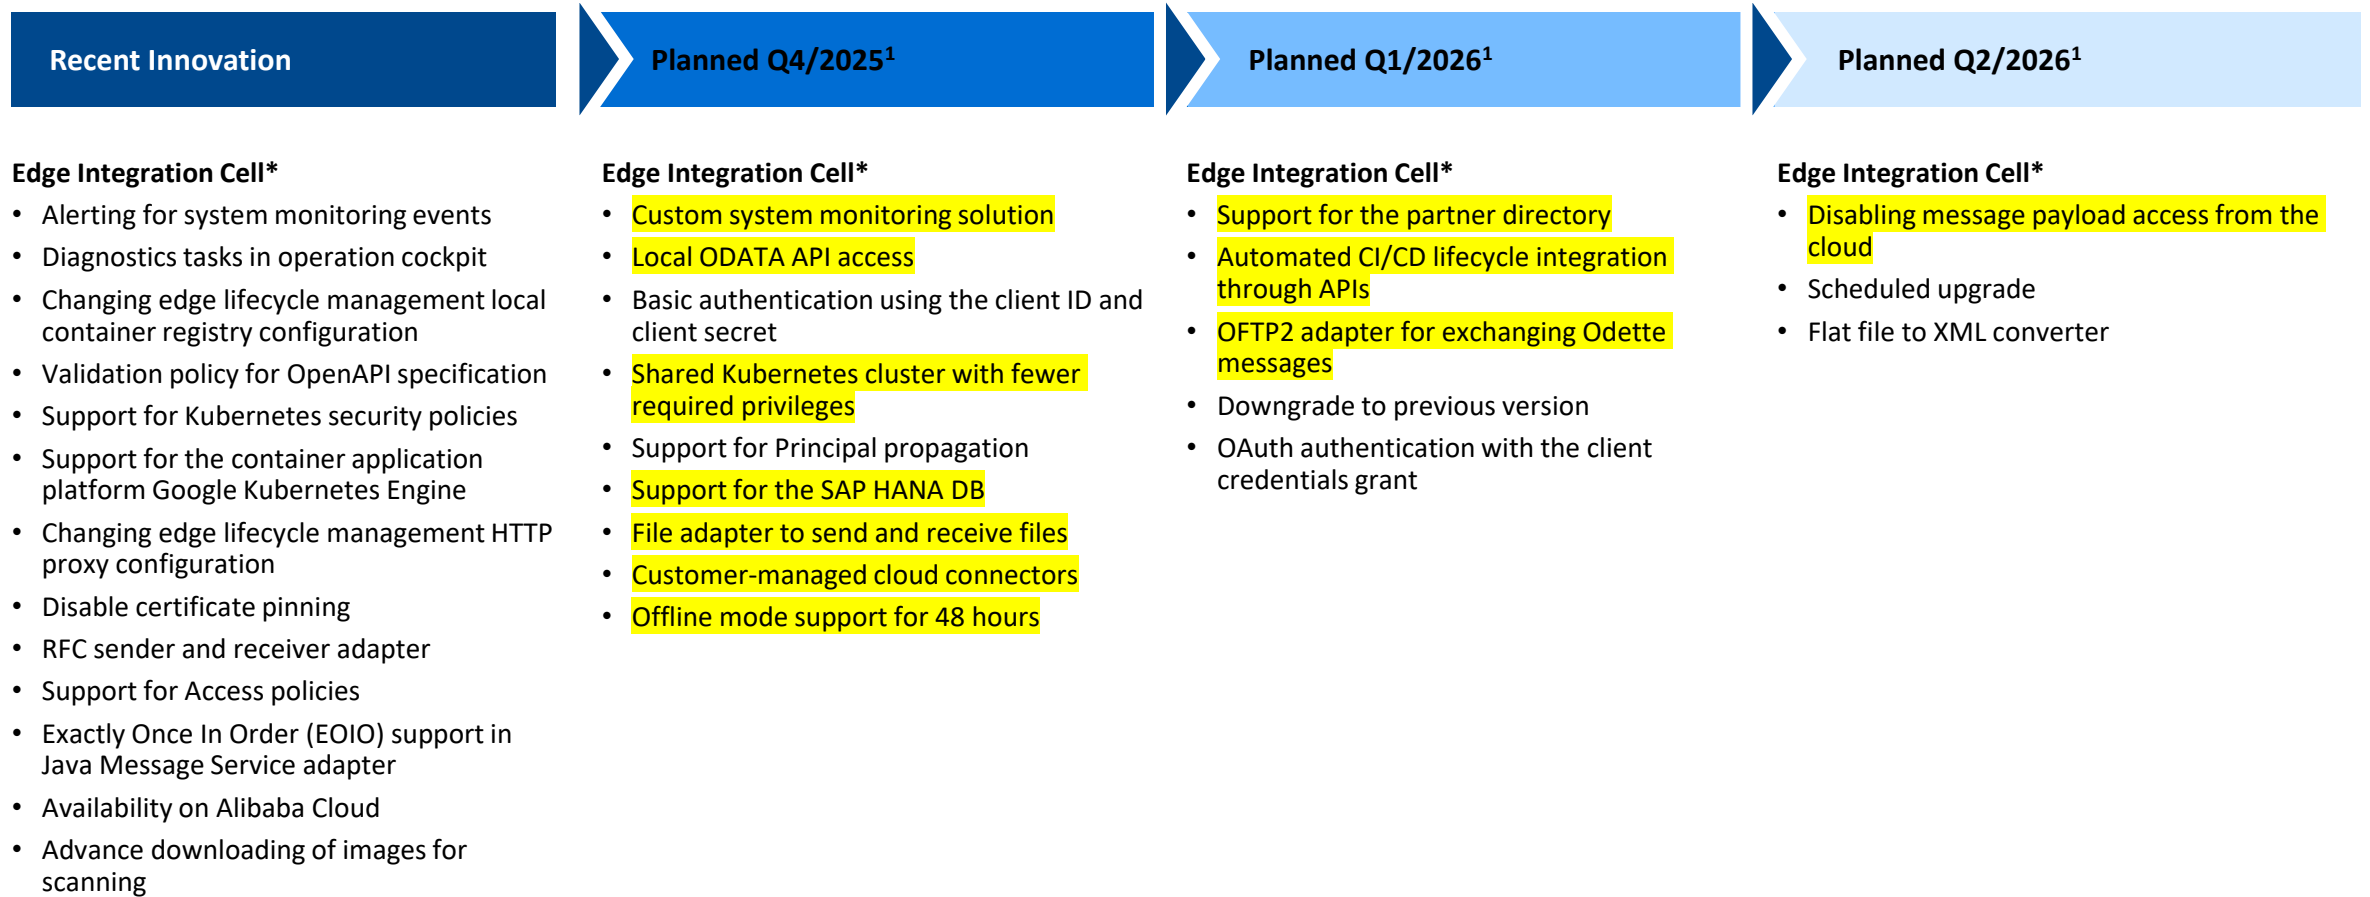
Recent Innovation

Edge Integration Cell*

- Alerting for system monitoring events
- Diagnostics tasks in operation cockpit
- Changing edge lifecycle management local container registry configuration
- Validation policy for OpenAPI specification
- Support for Kubernetes security policies
- Support for the container application platform Google Kubernetes Engine
- Changing edge lifecycle management HTTP proxy configuration
- Disable certificate pinning
- RFC sender and receiver adapter
- Support for Access policies
- Exactly Once In Order (EOIO) support in Java Message Service adapter
- Availability on Alibaba Cloud
- Advance downloading of images for scanning

Planned Q4/2025$^1$

Edge Integration Cell*

- Custom system monitoring solution
- Local ODATA API access
- Basic authentication using the client ID and client secret
- Shared Kubernetes cluster with fewer required privileges
- Support for Principal propagation
- Support for the SAP HANA DB
- File adapter to send and receive files
- Customer-managed cloud connectors
- Offline mode support for 48 hours

Planned Q1/2026$^1$

Edge Integration Cell*

- Support for the partner directory
- Automated CI/CD lifecycle integration through APIs
- OFTP2 adapter for exchanging Odette messages
- Downgrade to previous version
- OAuth authentication with the client credentials grant

Planned Q2/2026$^1$

Edge Integration Cell*

- Disabling message payload access from the cloud
- Scheduled upgrade
- Flat file to XML converter